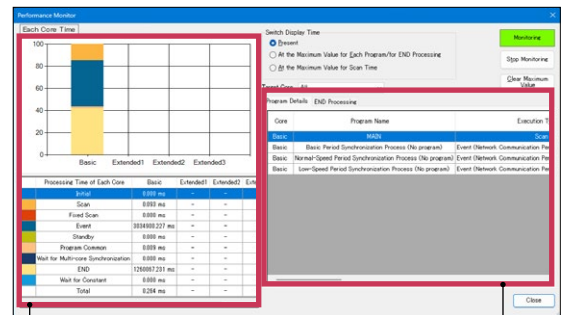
Performance Monitor

Each Core Time

100
80
60
40
20
0

Basic Extended1 Extended2 Extended3

| | Processing Time of Each Core | Basic | Extended1 | Extended2 | Exte |
|---|---|---|---|---|---|
| | Initial | 0.000 ms | - | - | |
| | Scan | 0.093 ms | - | - | |
| | Fixed Scan | 0.000 ms | - | - | |
| | Event | 3034900.227 ms | - | - | |
| | Standby | 0.000 ms | - | - | |
| | Program Common | 0.000 ms | - | - | |
| | Wait for Multi-core Synchronization | 0.000 ms | - | - | |
| | END | 1260067.231 ms | - | - | |
| | Wait for Constant | 0.000 ms | - | - | |
| | Total | 0.264 ms | - | - | |

Switch Display Time
Present
At the Maximum Value for Each Program/for END Processing
At the Maximum Value for Scan Time

Target Core All

Monitoring
Stop Monitoring
Clear Maximum Value

Program Details END Processing

| Core | Program Name | Execution T |
|---|---|---|
| Basic | MAIN | Scan |
| Basic | Basic Period Synchronization Process (No program) | Event (Network Communication Per |
| Basic | Normal-Speed Period Synchronization Process (No program) | Event (Network Communication Per |
| Basic | Low-Speed Period Synchronization Process (No program) | Event (Network Communication Per |

Close